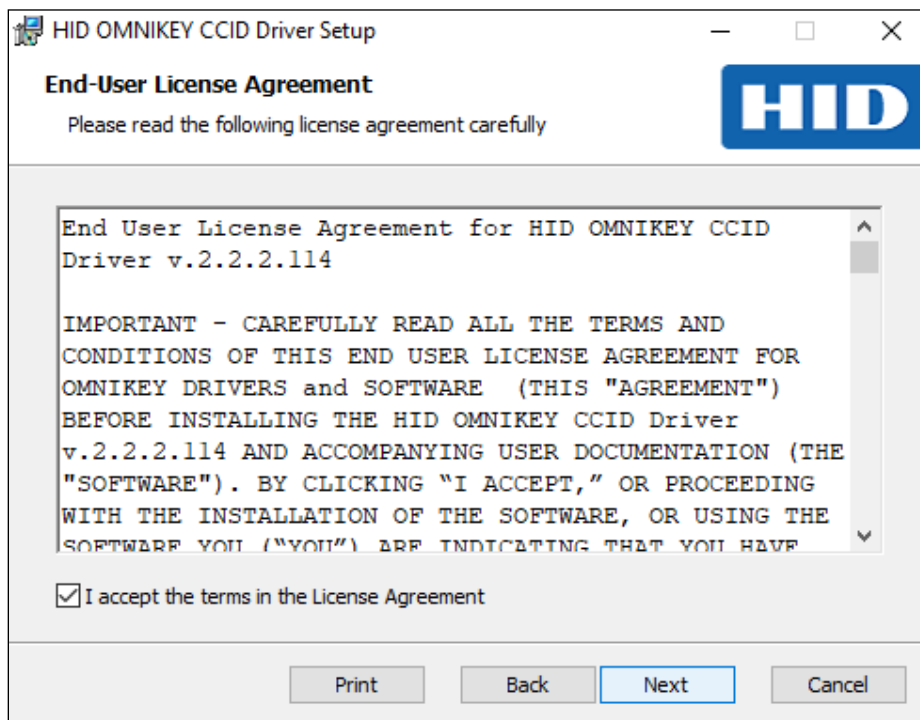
HID OMNIKEY CCID Driver Setup

End-User License Agreement

Please read the following license agreement carefully

HID

End User License Agreement for HID OMNIKEY CCID Driver v.2.2.2.114

IMPORTANT - CAREFULLY READ ALL THE TERMS AND CONDITIONS OF THIS END USER LICENSE AGREEMENT FOR OMNIKEY DRIVERS and SOFTWARE (THIS "AGREEMENT") BEFORE INSTALLING THE HID OMNIKEY CCID Driver v.2.2.2.114 AND ACCOMPANYING USER DOCUMENTATION (THE "SOFTWARE"). BY CLICKING "I ACCEPT," OR PROCEEDING WITH THE INSTALLATION OF THE SOFTWARE, OR USING THE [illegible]

I accept the terms in the License Agreement

Print

Back

Next

Cancel